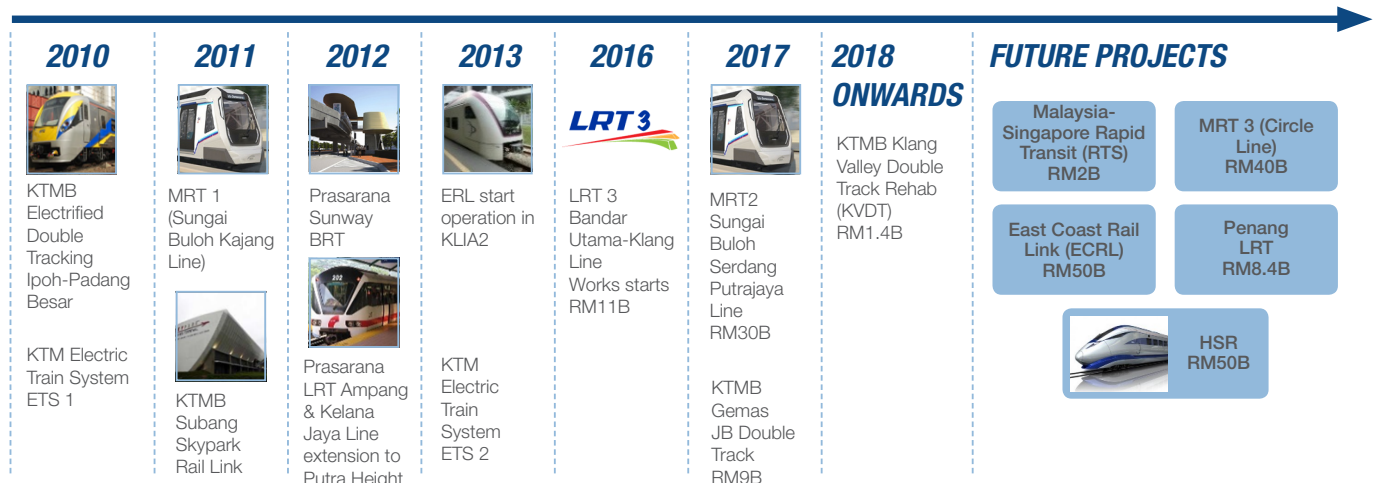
2010

KTMB Electrified Double Tracking Ipoh-Padang Besar

KTM Electric Train System ETS 1

2011

MRT 1 (Sungai Buloh Kajang Line)

KTMB Subang Skypark Rail Link

2012

Prasarana Sunway BRT

Prasarana LRT Ampang & Kelana Jaya Line extension to Putra Height

2013

ERL start operation in KLIA2

KTM Electric Train System ETS 2

2016

LRT 3

LRT 3 Bandar Utama-Klang Line Works starts RM11B

2017

MRT2 Sungai Buloh Serdang Putrajaya Line RM30B

KTMB Gemas JB Double Track RM9B

2018 ONWARDS

KTMB Klang Valley Double Track Rehab (KVDT) RM1.4B

FUTURE PROJECTS

Malaysia-Singapore Rapid Transit (RTS) RM2B

MRT 3 (Circle Line) RM40B

East Coast Rail Link (ECRL) RM50B

Penang LRT RM8.4B

HSR RM50B